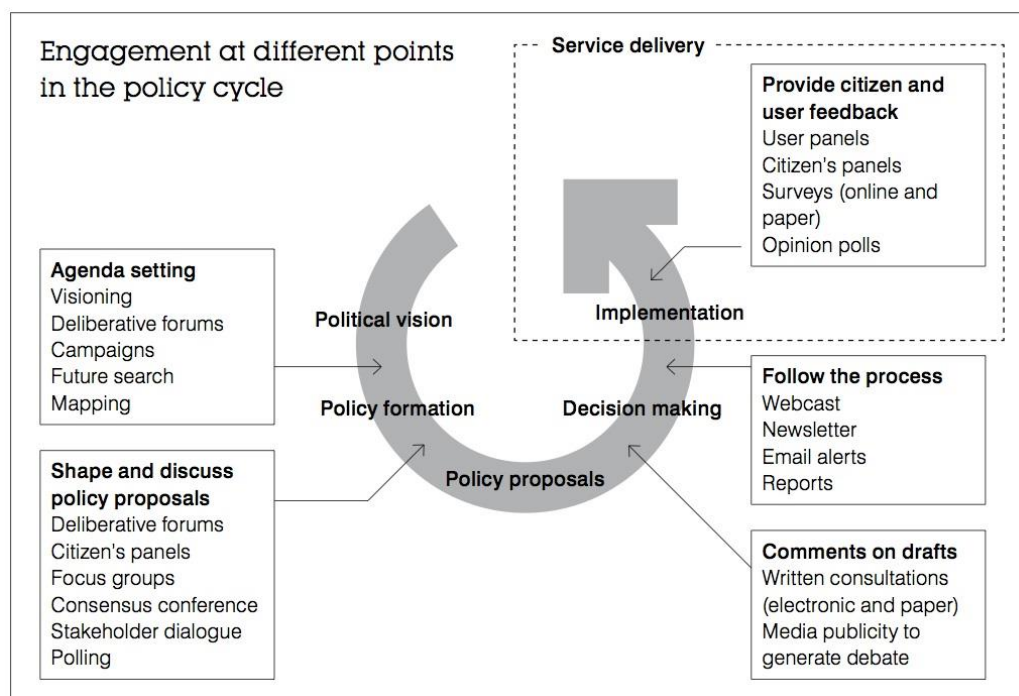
Engagement at different points in the policy cycle

Service delivery

Provide citizen and user feedback
User panels
Citizen's panels
Surveys (online and paper)
Opinion polls

Agenda setting
Visioning
Deliberative forums
Campaigns
Future search
Mapping

Political vision

Implementation

Policy formation

Decision making

Follow the process
Webcast
Newsletter
Email alerts
Reports

Shape and discuss policy proposals
Deliberative forums
Citizen's panels
Focus groups
Consensus conference
Stakeholder dialogue
Polling

Policy proposals

Comments on drafts
Written consultations (electronic and paper)
Media publicity to generate debate